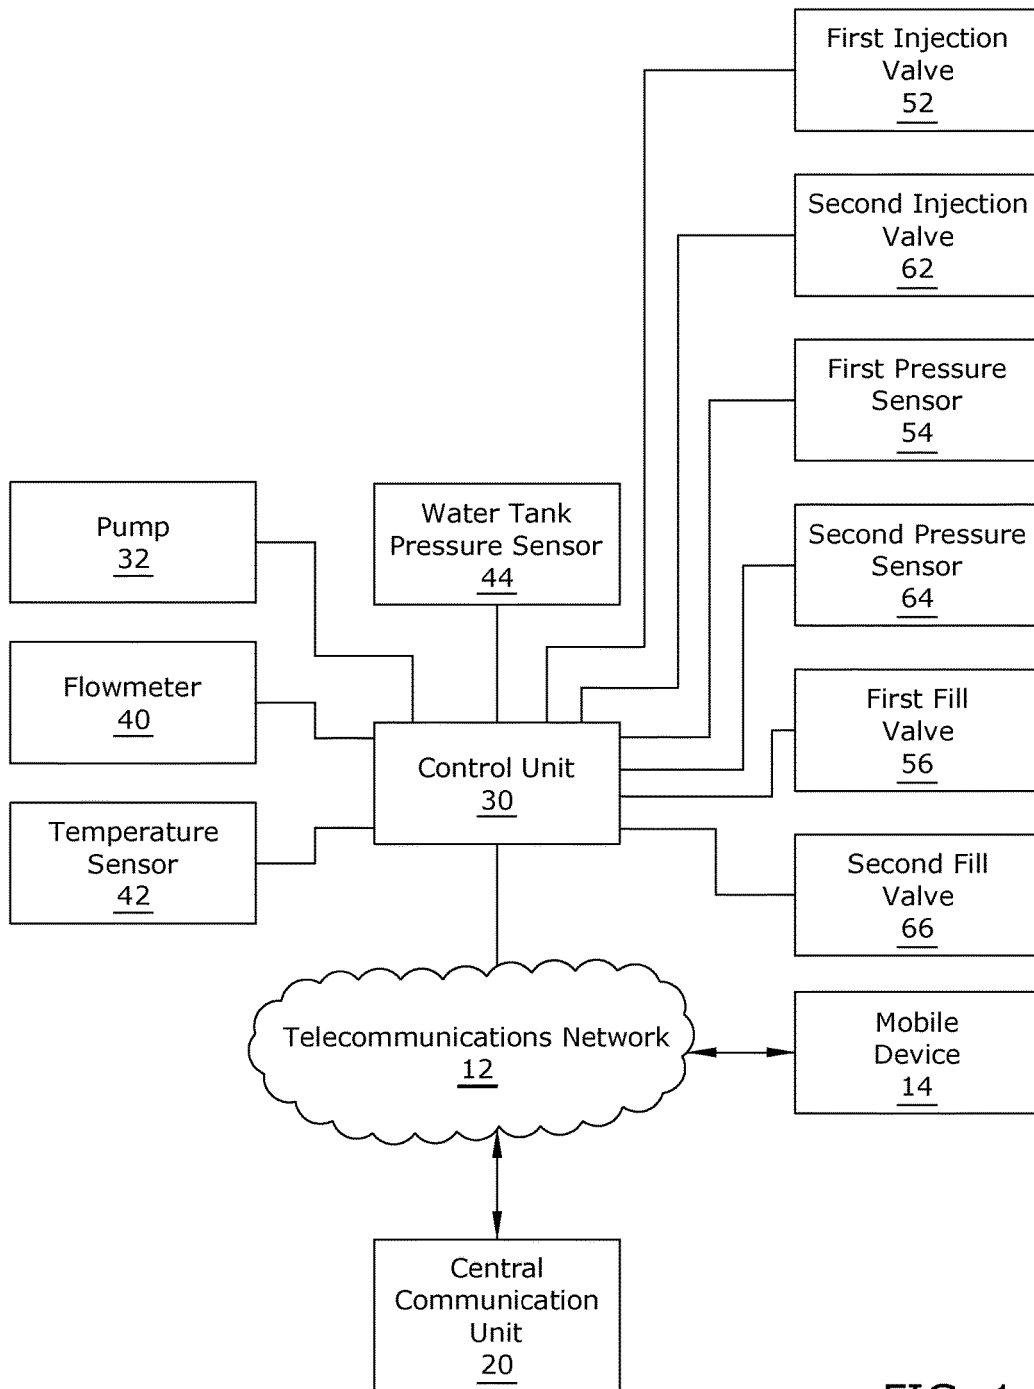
First Injection Valve
52

Second Injection Valve
62

First Pressure Sensor
54

Water Tank Pressure Sensor
44

Second Pressure Sensor
64

Pump
32

Flowmeter
40

First Fill Valve
56

Control Unit
30

Temperature Sensor
42

Second Fill Valve
66

Telecommunications Network
12

Mobile Device
14

Central Communication Unit
20

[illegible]